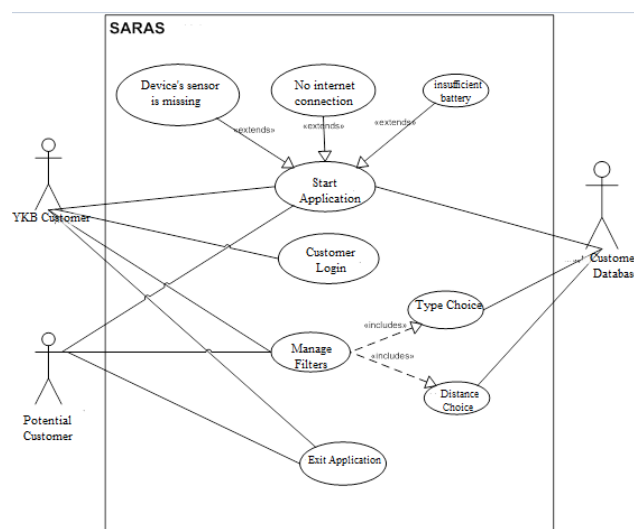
SARAS

Device's sensor is missing

No internet connection

insufficient battery

«extends»

«extends»

«extends»

Start Application

YKB Customer

Customer Login

Custome Databas

Type Choice

«includes»

Manage Filters

«includes»

Distance Choice

Potential Customer

Exit Application